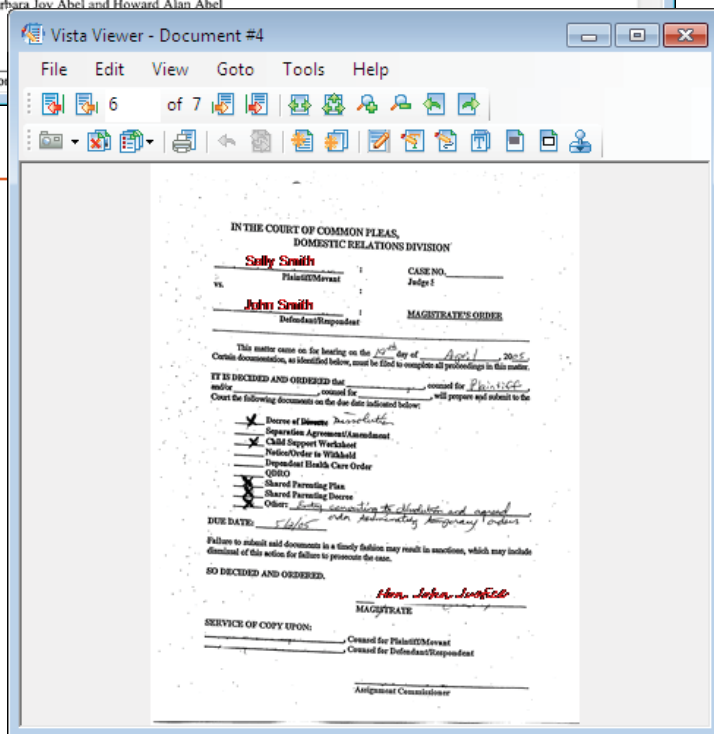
rbara Joy Abel and Howard Alan Abel

Vista Viewer - Document #4

File Edit View Goto Tools Help

6 of 7

IN THE COURT OF COMMON PLEAS, DOMESTIC RELATIONS DIVISION

Sally Smith
Plaintiff/Movant
vs.
CASE NO. ______
Judge :

John Smith
Defendant/Respondent

MAGISTRATE'S ORDER

This matter came on for hearing on the $19^{th}$ day of April, 2005. Certain documentation, as identified below, must be filed to complete all proceedings in this matter.

IT IS DECIDED AND ORDERED that ______, counsel for Plaintiff, and/or ______, counsel for ______, will prepare and submit to the Court the following documents on the due date indicated below:

X Decree of Divorce Dissolution
___ Separation Agreement/Amendment
X Child Support Worksheet
___ Notice/Order to Withhold
___ Dependent Health Care Order
___ QDRO
X Shared Parenting Plan
X Shared Parenting Decree
X Other: Entry converting to dissolution and agreed order terminating temporary orders

DUE DATE: 5/6/05

Failure to submit said documents in a timely fashion may result in sanctions, which may include dismissal of this action for failure to prosecute the case.

SO DECIDED AND ORDERED.

Hon. John Jurfield
MAGISTRATE

SERVICE OF COPY UPON:
______, Counsel for Plaintiff/Movant
______, Counsel for Defendant/Respondent

Assignment Commissioner